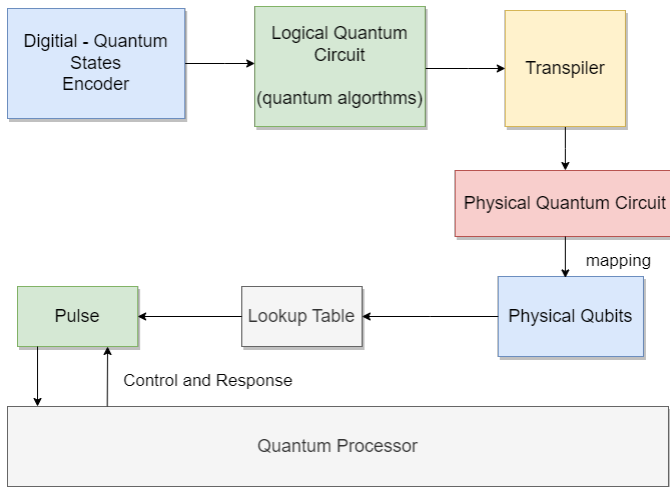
Digitial - Quantum States Encoder

Logical Quantum Circuit

(quantum algorthms)

Transpiler

Physical Quantum Circuit

mapping

Physical Qubits

Lookup Table

Pulse

Control and Response

Quantum Processor